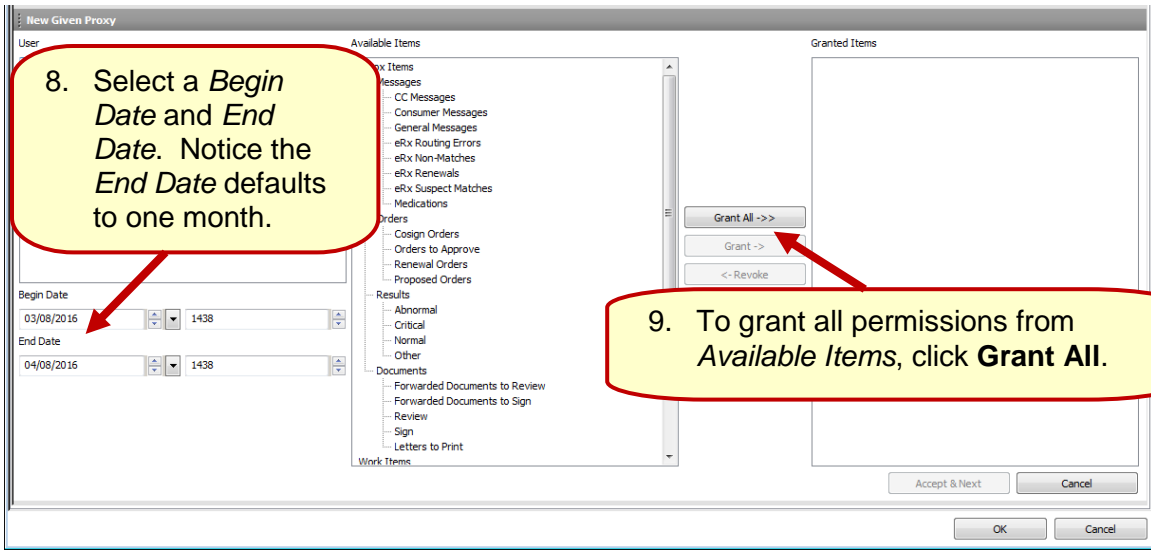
New Given Proxy

User

8. Select a *Begin Date* and *End Date*. Notice the *End Date* defaults to one month.

Begin Date

03/08/2016

1438

End Date

04/08/2016

1438

Available Items

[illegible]x Items
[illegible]Messages
CC Messages
Consumer Messages
General Messages
eRx Routing Errors
eRx Non-Matches
eRx Renewals
eRx Suspect Matches
Medications
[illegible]Orders
Cosign Orders
Orders to Approve
Renewal Orders
Proposed Orders
Results
Abnormal
Critical
Normal
Other
Documents
Forwarded Documents to Review
Forwarded Documents to Sign
Review
Sign
Letters to Print
Work Items

Grant All ->>

Grant ->

<- Revoke

9. To grant all permissions from *Available Items*, click **Grant All**.

Granted Items

Accept & Next

Cancel

OK

Cancel